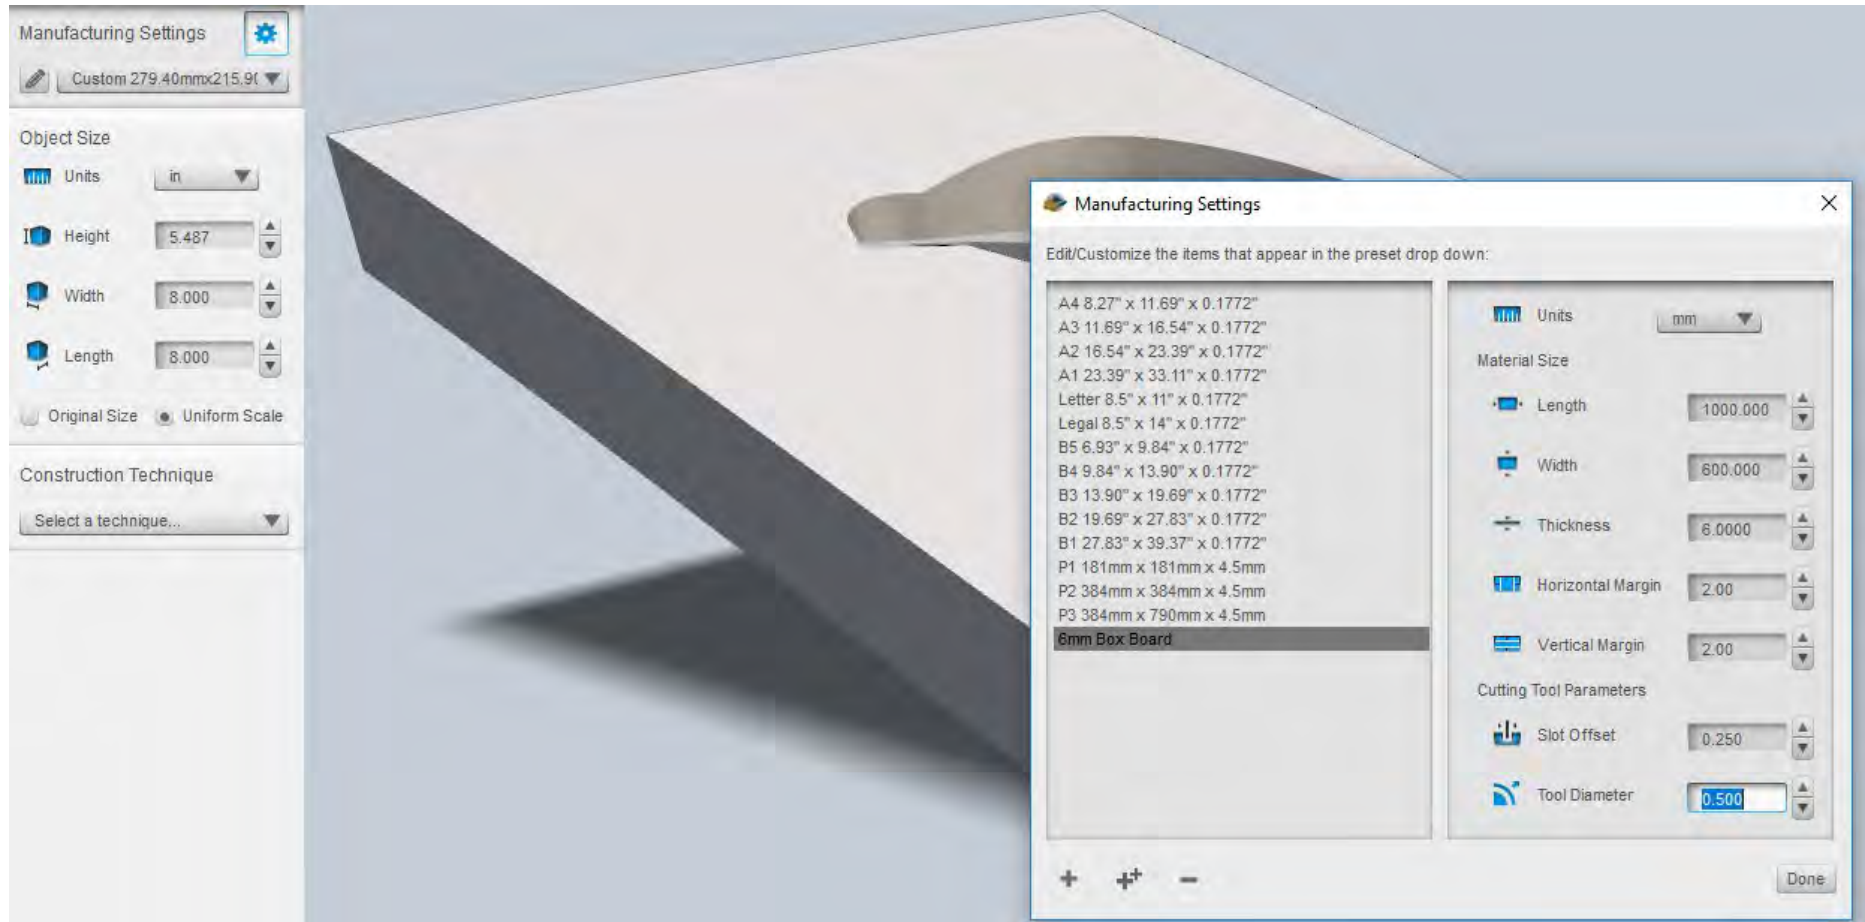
Manufacturing Settings

Custom 279.40mmx215.9(

Object Size

Units in

Height 5.487

Width 8.000

Length 8.000

Original Size Uniform Scale

Construction Technique

Select a technique...

Manufacturing Settings

Edit/Customize the items that appear in the preset drop down:

A4 8.27" x 11.69" x 0.1772"
A3 11.69" x 16.54" x 0.1772"
A2 16.54" x 23.39" x 0.1772"
A1 23.39" x 33.11" x 0.1772"
Letter 8.5" x 11" x 0.1772"
Legal 8.5" x 14" x 0.1772"
B5 6.93" x 9.84" x 0.1772"
B4 9.84" x 13.90" x 0.1772"
B3 13.90" x 19.69" x 0.1772"
B2 19.69" x 27.83" x 0.1772"
B1 27.83" x 39.37" x 0.1772"
P1 181mm x 181mm x 4.5mm
P2 384mm x 384mm x 4.5mm
P3 384mm x 790mm x 4.5mm
6mm Box Board

Units mm

Material Size

Length 1000.000

Width 600.000

Thickness 6.0000

Horizontal Margin 2.00

Vertical Margin 2.00

Cutting Tool Parameters

Slot Offset 0.250

Tool Diameter 0.500

Done